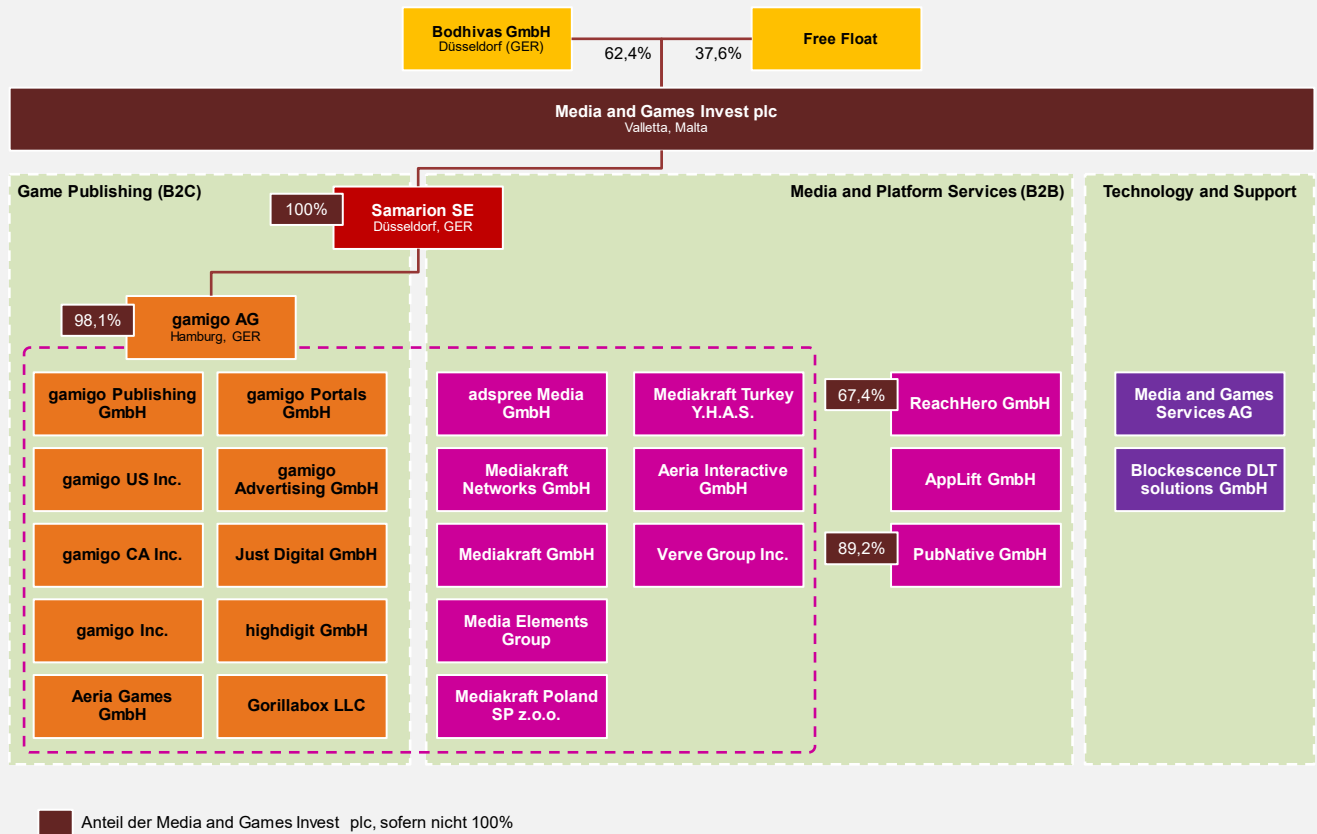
Bodhivas GmbH
Düsseldorf (GER)

62,4%

37,6%

Free Float

Media and Games Invest plc
Valletta, Malta

Game Publishing (B2C)

Media and Platform Services (B2B)

Technology and Support

100%

Samarion SE
Düsseldorf, GER

98,1%

gamigo AG
Hamburg, GER

gamigo Publishing GmbH

gamigo Portals GmbH

gamigo US Inc.

gamigo Advertising GmbH

gamigo CA Inc.

Just Digital GmbH

gamigo Inc.

highdigit GmbH

Aeria Games GmbH

Gorillabox LLC

adspree Media GmbH

Mediakraft Turkey Y.H.A.S.

Mediakraft Networks GmbH

Aeria Interactive GmbH

Mediakraft GmbH

Verve Group Inc.

Media Elements Group

Mediakraft Poland SP z.o.o.

67,4%

ReachHero GmbH

AppLift GmbH

89,2%

PubNative GmbH

Media and Games Services AG

Blockescence DLT solutions GmbH

Anteil der Media and Games Invest plc, sofern nicht 100%